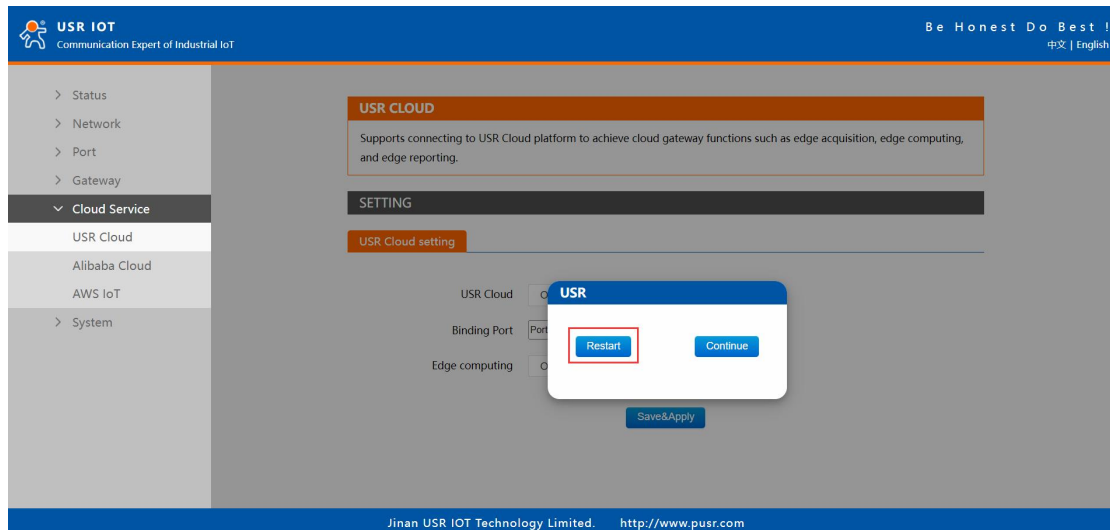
USR IOT
Communication Expert of Industrial IoT

Be Honest Do Best !
中文 | English

> Status
> Network
> Port
> Gateway
Cloud Service
USR Cloud
Alibaba Cloud
AWS IoT
> System

USR CLOUD
Supports connecting to USR Cloud platform to achieve cloud gateway functions such as edge acquisition, edge computing, and edge reporting.

SETTING

USR Cloud setting

USR Cloud O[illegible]
Binding Port Port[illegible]
Edge computing O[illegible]

USR
Restart
Continue

Save&Apply

Jinan USR IOT Technology Limited. http://www.pusr.com